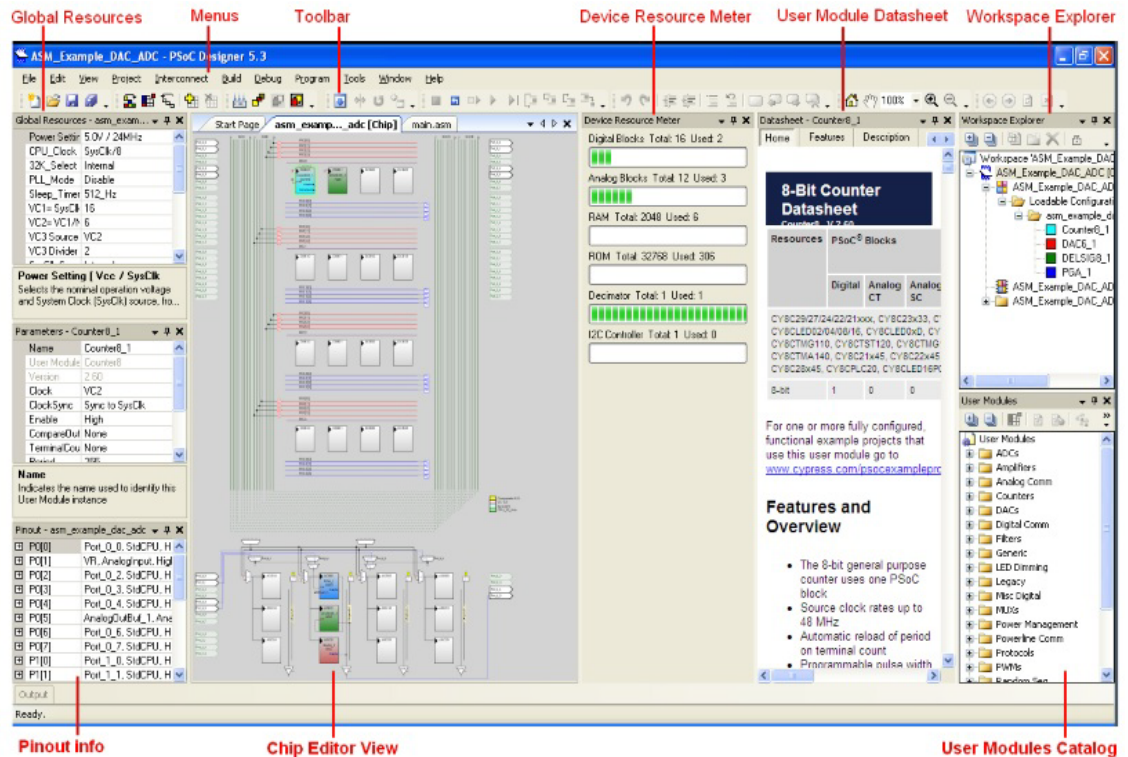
Global Resources
Menus
Toolbar
Device Resource Meter
User Module Datasheet
Workspace Explorer

ASM_Example_DAC_ADC - PSoC Designer 5.3

File Edit View Project Interconnect Build Debug Program Tools Window Help

100%

Global Resources - asm_exam...

| Power Settir | 5.0V / 24MHz |
|---|---|
| CPU_Clock | SysClk/8 |
| 32K_Select | Internal |
| PLL_Mode | Disable |
| Sleep_Timer | 512_Hz |
| VC1= SysClk | 16 |
| VC2= VC1/N | 6 |
| VC3 Source | VC2 |
| VC3 Divider | 2 |

Power Setting [ Vcc / SysClk
Selects the nominal operation voltage and System Clock (SysClk) source. fro...

Parameters - Counter8_1

| Name | Counter8_1 |
|---|---|
| User Module | Counter8 |
| Version | 2.60 |
| Clock | VC2 |
| ClockSync | Sync to SysClk |
| Enable | High |
| CompareOut | None |
| TerminalCou | None |

Name
Indicates the name used to identify this User Module instance

Pinout - asm_example_dac_adc

| P0[0] | Port_0_0, StdCPU, H |
|---|---|
| P0[1] | VR, AnalogInput, Higl |
| P0[2] | Port_0_2, StdCPU, H |
| P0[3] | Port_0_3, StdCPU, H |
| P0[4] | Port_0_4, StdCPU, H |
| P0[5] | AnalogOutBuf_1, Ana |
| P0[6] | Port_0_6, StdCPU, H |
| P0[7] | Port_0_7, StdCPU, H |
| P1[0] | Port_1_0, StdCPU, H |
| P1[1] | Port_1_1, StdCPU, H |

Start Page | asm_examp..._adc [Chip] | main.asm

Device Resource Meter
Digital Blocks Total: 16 Used: 2
Analog Blocks Total: 12 Used: 3
RAM Total: 2048 Used: 6
ROM Total: 32768 Used: 306
Decimator Total: 1 Used: 1
I2C Controller Total: 1 Used: 0

Datasheet - Counter8_1
Home | Features | Description

8-Bit Counter Datasheet
Counter8 V 2.60

| Resources | PSoC® Blocks | | |
|---|---|---|---|
| | Digital | Analog CT | Analog SC |

CY8C29/27/24/22/21xxx, CY8C23x33, CY8CLED02/04/08/16, CY8CLED0xD, CY8CTMG110, CY8CTST120, CY8CTMG... CY8CTMA140, CY8C21x45, CY8C22x45... CY8C28x45, CY8CPLC20, CY8CLED16P0...

| 8-bit | 1 | 0 | 0 |
|---|---|---|---|

For one or more fully configured, functional example projects that use this user module go to www.cypress.com/psocexamplepro...

Features and Overview

- The 8-bit general purpose counter uses one PSoC block
- Source clock rates up to 48 MHz
- Automatic reload of period on terminal count
- Programmable pulse width

Workspace Explorer
Workspace 'ASM_Example_DAC...
ASM_Example_DAC_ADC [...
ASM_Example_DAC_AD...
Loadable Configurati...
asm_example_d...
Counter8_1
DAC6_1
DELSIG8_1
PGA_1
ASM_Example_DAC_AD...
ASM_Example_DAC_AD...

User Modules
User Modules
ADCs
Amplifiers
Analog Comm
Counters
DACs
Digital Comm
Filters
Generic
LED Dimming
Legacy
Misc Digital
MUXs
Power Management
Powerline Comm
Protocols
PWMs
Random Seq

Output
Ready.

Pinout Info
Chip Editor View
User Modules Catalog